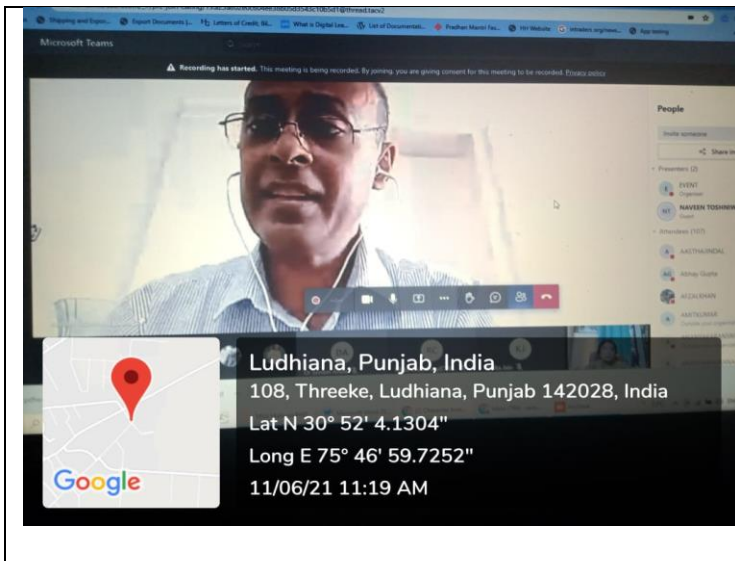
Shipping and Expo... Export Documents |... Letters of Credit, Bil... What is Digital Lea... List of Documentati... Pradhan Mantri Fas... HH Website Intraders.org/newe... App testing

Microsoft Teams

Recording has started. This meeting is being recorded. By joining, you are giving consent for this meeting to be recorded. Privacy policy

People

Invite someone

Share in

Presenters (2)

EVENT
Organizer

NAVEEN TOSHNIW
Guest

Attendees (107)

AASTHA JINDAL

Abhay Gupta

AFZALKHAN

ANKITKUMAR

Ludhiana, Punjab, India
108, Threeke, Ludhiana, Punjab 142028, India
Lat N 30° 52' 4.1304"
Long E 75° 46' 59.7252"
11/06/21 11:19 AM

Google